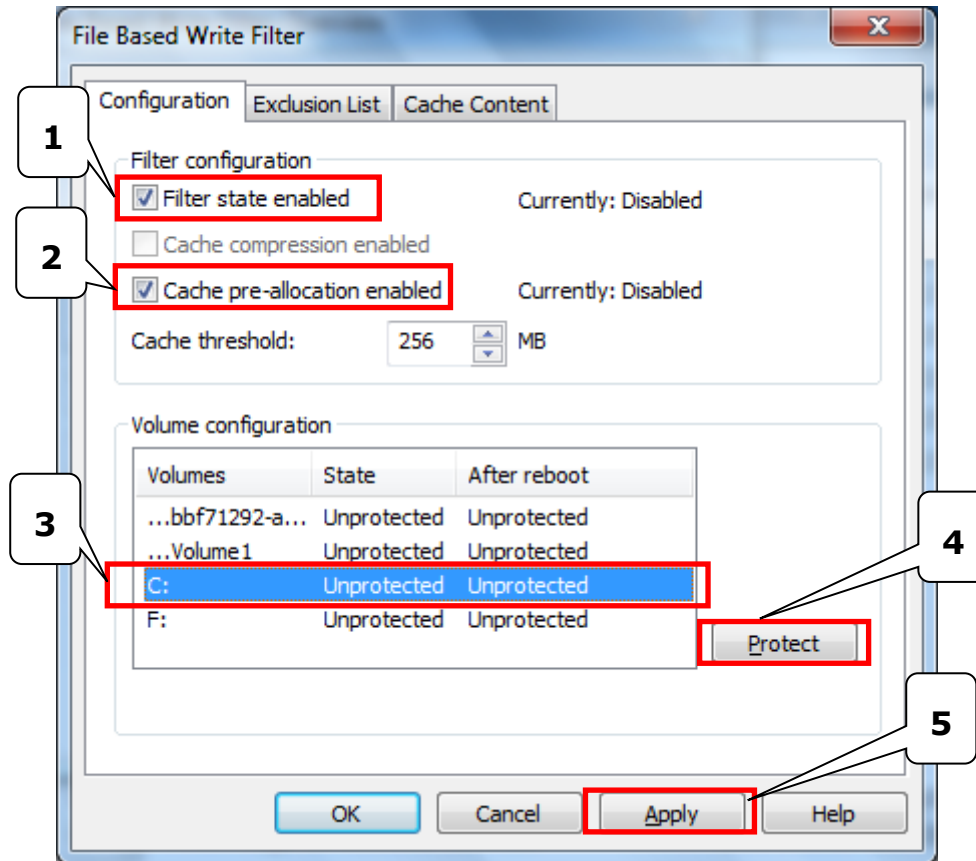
File Based Write Filter

Configuration | Exclusion List | Cache Content

1

Filter configuration

Filter state enabled

Currently: Disabled

Cache compression enabled

2

Cache pre-allocation enabled

Currently: Disabled

Cache threshold: 256 MB

Volume configuration

| Volumes | State | After reboot |
|---|---|---|
| ...bbf71292-a... | Unprotected | Unprotected |
| ...Volume1 | Unprotected | Unprotected |
| C: | Unprotected | Unprotected |
| F: | Unprotected | Unprotected |

3

4

Protect

5

OK Cancel Apply Help